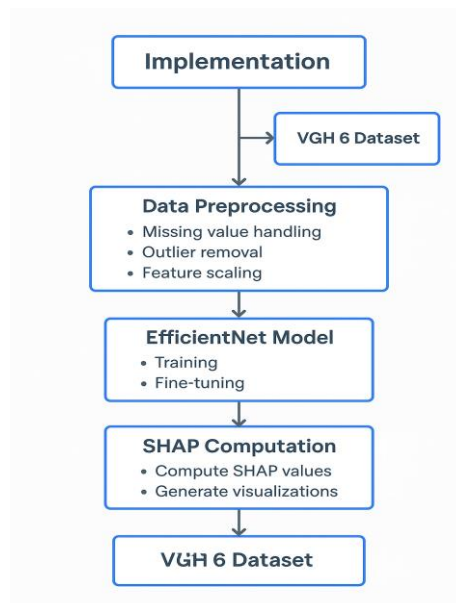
Implementation

VGH 6 Dataset

Data Preprocessing
• Missing value handling
• Outlier removal
• Feature scaling

EfficientNet Model
• Training
• Fine-tuning

SHAP Computation
• Compute SHAP values
• Generate visualizations

VGH 6 Dataset